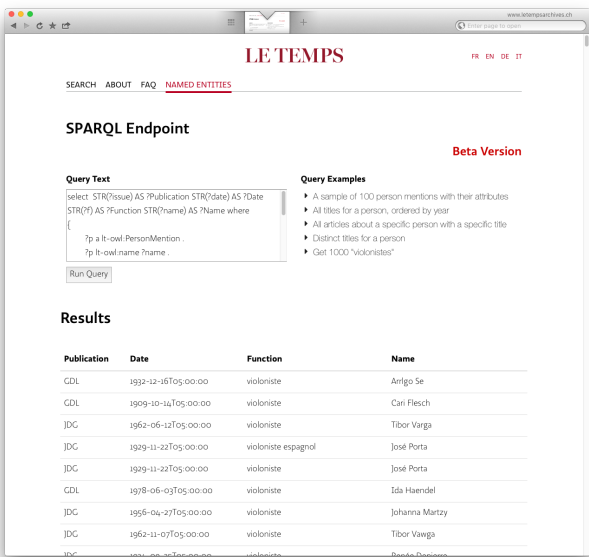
www.letempsarchives.ch
Enter page to open

LE TEMPS

FR EN DE IT

SEARCH ABOUT FAQ NAMED ENTITIES

SPARQL Endpoint

Beta Version

Query Text

select STR(?issue) AS ?Publication STR(?date) AS ?Date STR(?f) AS ?Function STR(?name) AS ?Name where
{
?p a lt-owl:PersonMention .
?p lt-owl:name ?name .

Run Query

Query Examples

A sample of 100 person mentions with their attributes
All titles for a person, ordered by year
All articles about a specific person with a specific title
Distinct titles for a person
Get 1000 "violonistes"

Results

| Publication | Date | Function | Name |
|---|---|---|---|
| GDL | 1932-12-16T05:00:00 | violoniste | Arrigo Se |
| GDL | 1909-10-14T05:00:00 | violoniste | Cari Flesch |
| JDG | 1962-06-12T05:00:00 | violoniste | Tibor Varga |
| JDG | 1929-11-22T05:00:00 | violoniste espagnol | José Porta |
| JDG | 1929-11-22T05:00:00 | violoniste | José Porta |
| GDL | 1978-06-03T05:00:00 | violoniste | Ida Haendel |
| JDG | 1956-04-27T05:00:00 | violoniste | Johanna Martzy |
| JDG | 1962-11-07T05:00:00 | violoniste | Tibor Vawga |
| JDG | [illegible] | violoniste | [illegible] |